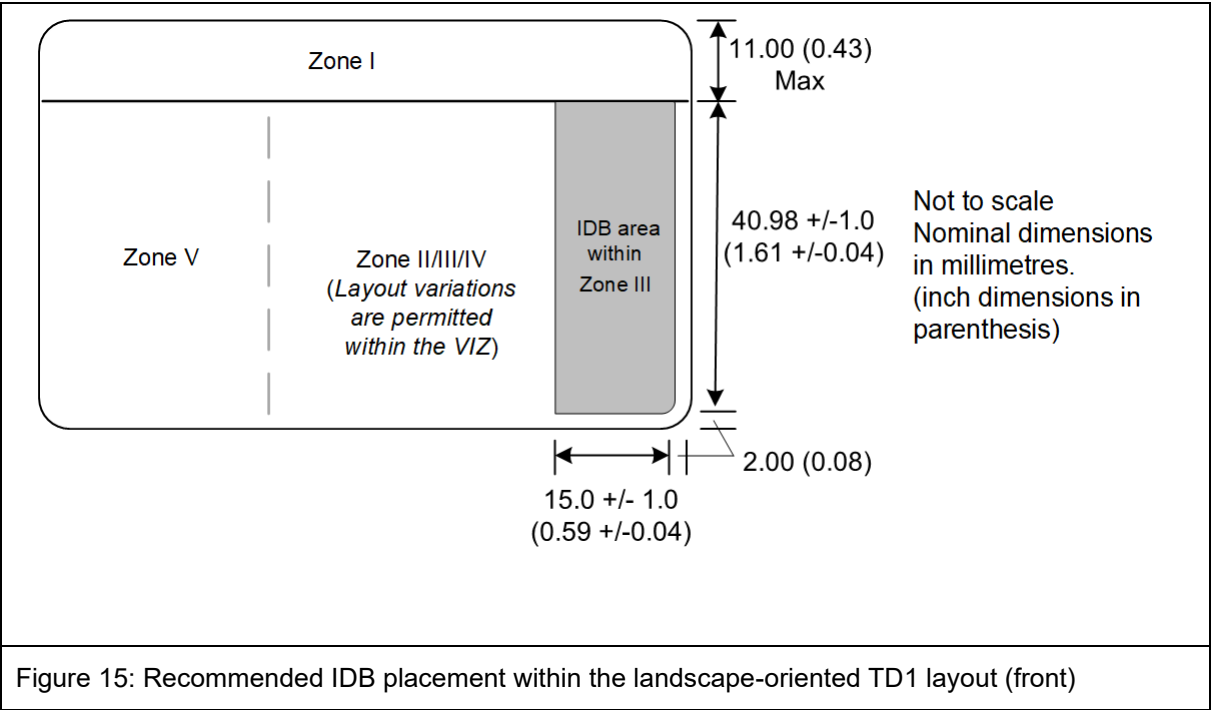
Zone I

11.00 (0.43)
Max

Zone V

Zone II/III/IV
(*Layout variations are permitted within the VIZ*)

IDB area within
Zone III

40.98 +/-1.0
(1.61 +/-0.04)

Not to scale
Nominal dimensions in millimetres.
(inch dimensions in parenthesis)

2.00 (0.08)

15.0 +/- 1.0
(0.59 +/-0.04)

Figure 15: Recommended IDB placement within the landscape-oriented TD1 layout (front)